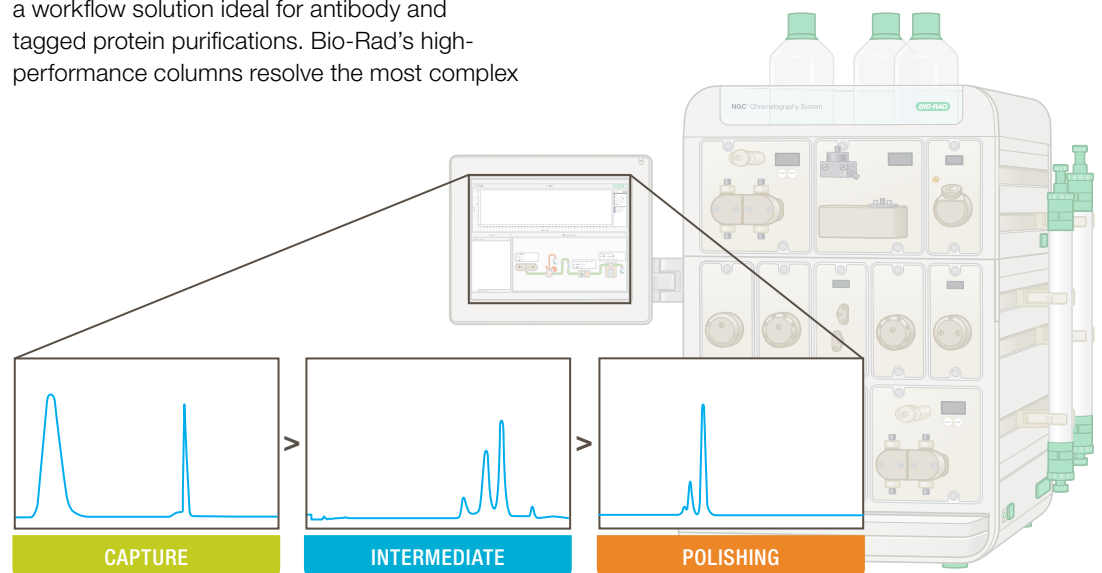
a workflow solution ideal for antibody and tagged protein purifications. Bio-Rad's high-performance columns resolve the most complex

NGC Chromatography System

BIO-RAD

>

>

CAPTURE

INTERMEDIATE

POLISHING